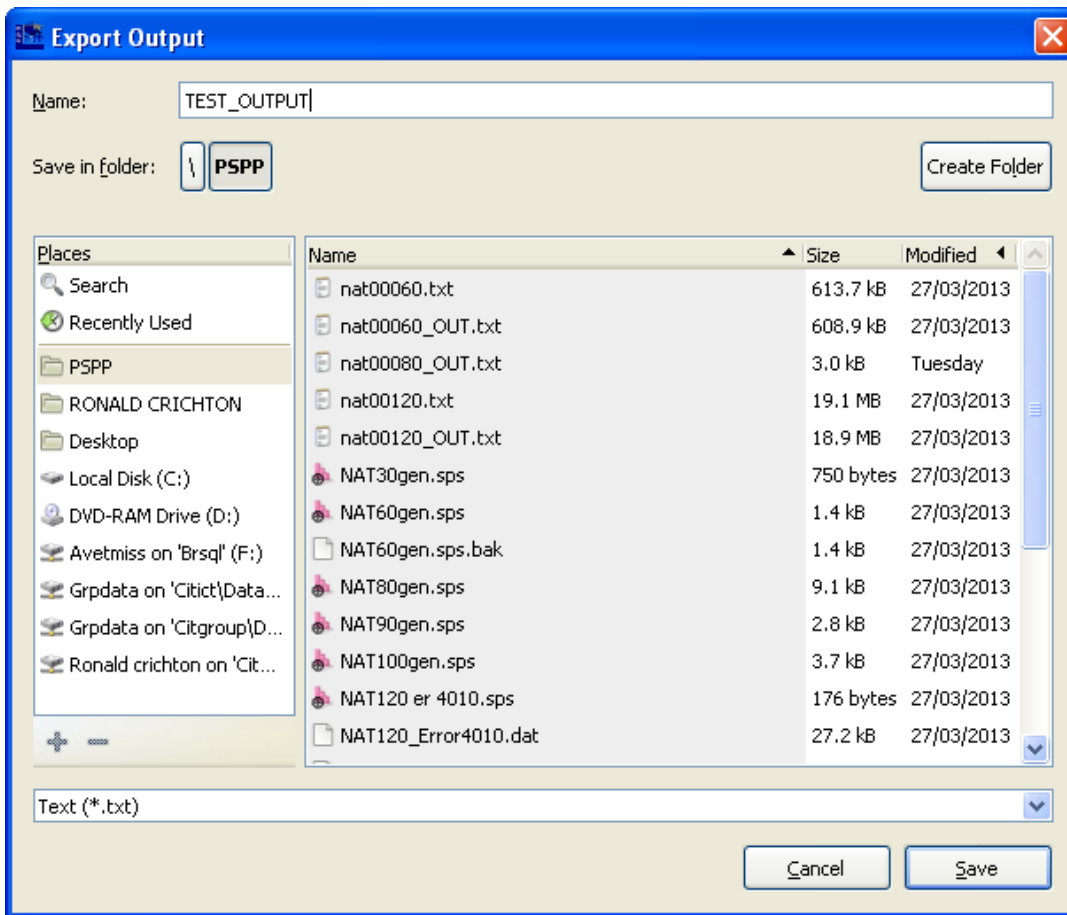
Export Output

Name: TEST_OUTPUT

Save in folder: \ PSPP

Create Folder

Places
Search
Recently Used
PSPP
RONALD CRICHTON
Desktop
Local Disk (C:)
DVD-RAM Drive (D:)
Avetmiss on 'Brsql' (F:)
Grpdata on 'Citict\Data...
Grpdata on 'Citgroup\D...
Ronald crichton on 'Cit...

| Name | Size | Modified |
|---|---|---|
| nat00060.txt | 613.7 kB | 27/03/2013 |
| nat00060_OUT.txt | 608.9 kB | 27/03/2013 |
| nat00080_OUT.txt | 3.0 kB | Tuesday |
| nat00120.txt | 19.1 MB | 27/03/2013 |
| nat00120_OUT.txt | 18.9 MB | 27/03/2013 |
| NAT30gen.sps | 750 bytes | 27/03/2013 |
| NAT60gen.sps | 1.4 kB | 27/03/2013 |
| NAT60gen.sps.bak | 1.4 kB | 27/03/2013 |
| NAT80gen.sps | 9.1 kB | 27/03/2013 |
| NAT90gen.sps | 2.8 kB | 27/03/2013 |
| NAT100gen.sps | 3.7 kB | 27/03/2013 |
| NAT120 er 4010.sps | 176 bytes | 27/03/2013 |
| NAT120_Error4010.dat | 27.2 kB | 27/03/2013 |

Text (*.txt)

Cancel Save